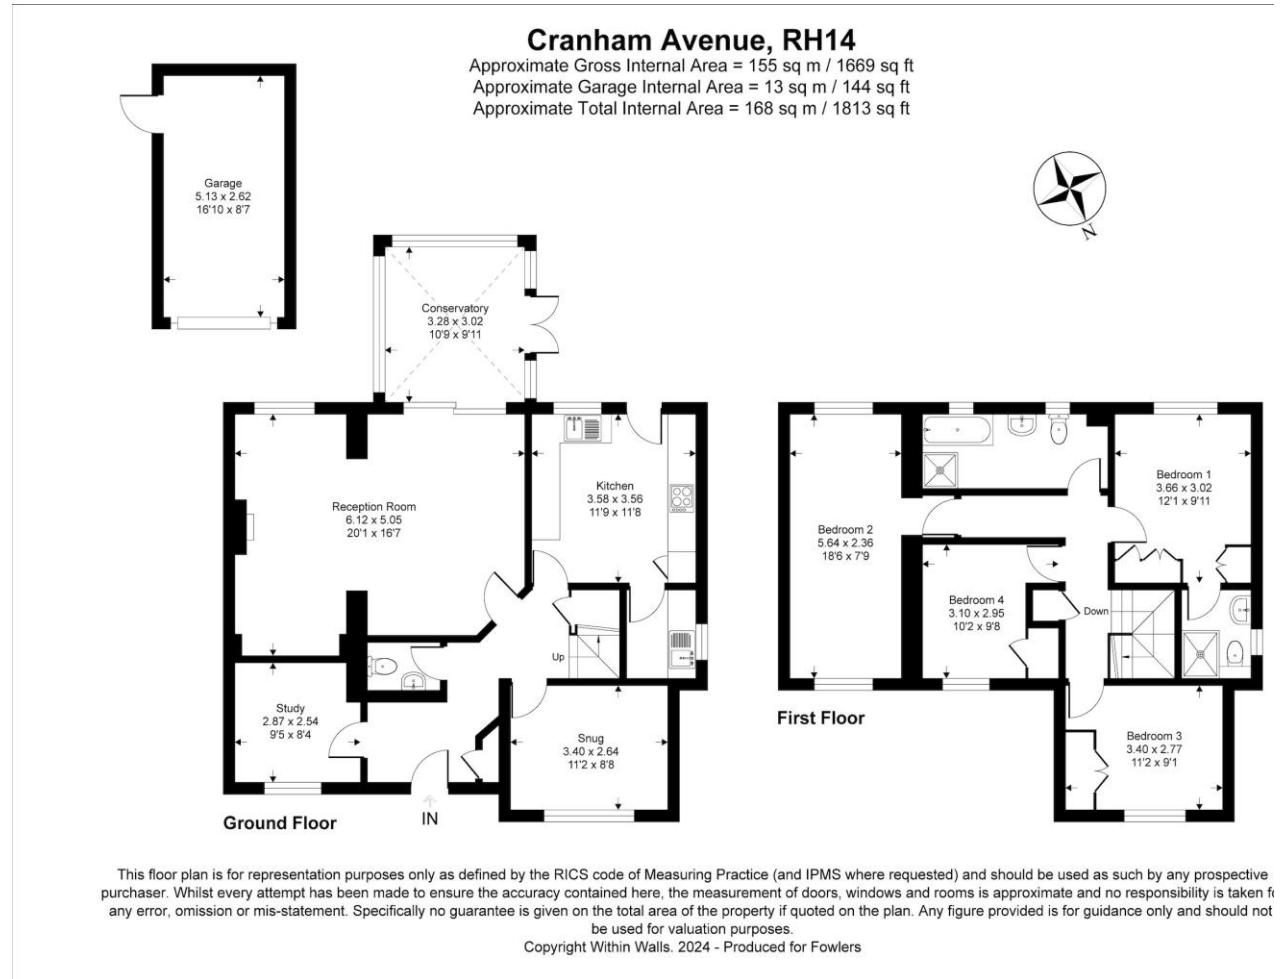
Cranham Avenue, RH14
Approximate Gross Internal Area = 155 sq m / 1669 sq ft
Approximate Garage Internal Area = 13 sq m / 144 sq ft
Approximate Total Internal Area = 168 sq m / 1813 sq ft

N

Garage
5.13 x 2.62
16'10 x 8'7

Conservatory
3.28 x 3.02
10'9 x 9'11

Reception Room
6.12 x 5.05
20'1 x 16'7

Kitchen
3.58 x 3.56
11'9 x 11'8

Up

Study
2.87 x 2.54
9'5 x 8'4

Snug
3.40 x 2.64
11'2 x 8'8

Ground Floor

IN

Bedroom 2
5.64 x 2.36
18'6 x 7'9

Bedroom 1
3.66 x 3.02
12'1 x 9'11

Bedroom 4
3.10 x 2.95
10'2 x 9'8

Down

Bedroom 3
3.40 x 2.77
11'2 x 9'1

First Floor

This floor plan is for representation purposes only as defined by the RICS code of Measuring Practice (and IPMS where requested) and should be used as such by any prospective purchaser. Whilst every attempt has been made to ensure the accuracy contained here, the measurement of doors, windows and rooms is approximate and no responsibility is taken f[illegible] any error, omission or mis-statement. Specifically no guarantee is given on the total area of the property if quoted on the plan. Any figure provided is for guidance only and should not be used for valuation purposes.
Copyright Within Walls. 2024 - Produced for Fowlers